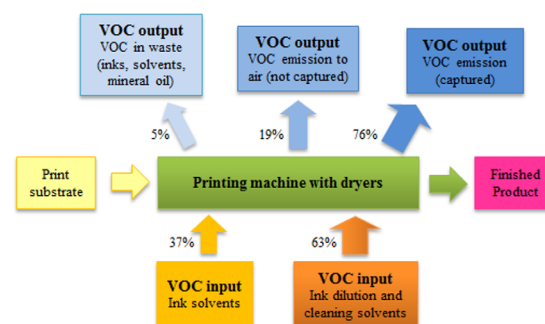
VOC output
VOC in waste (inks, solvents, mineral oil)

VOC output
VOC emission to air (not captured)

VOC output
VOC emission (captured)

5%

19%

76%

Print substrate

Printing machine with dryers

Finished Product

37%

63%

VOC input
Ink solvents

VOC input
Ink dilution and cleaning solvents